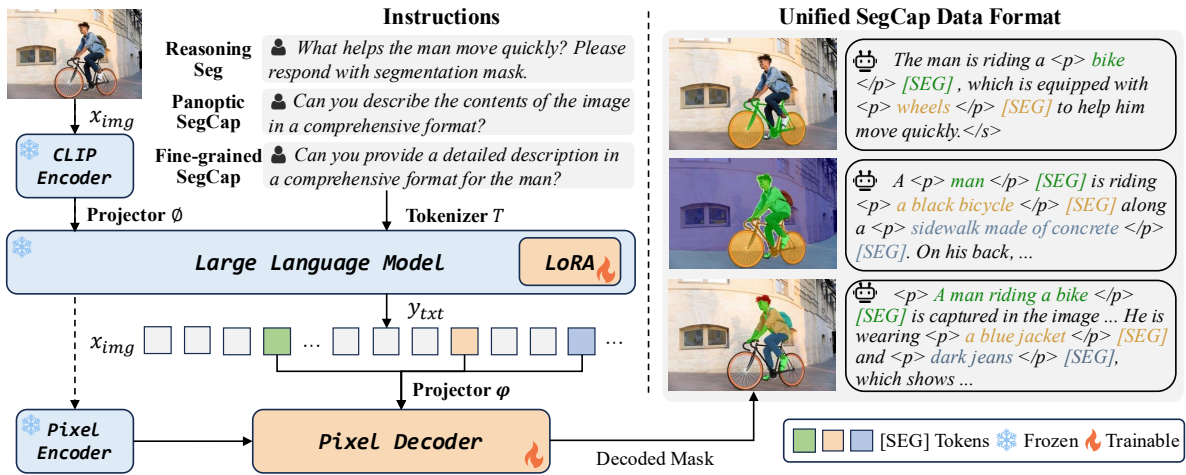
Instructions

Reasoning Seg — What helps the man move quickly? Please respond with segmentation mask.

Panoptic SegCap — Can you describe the contents of the image in a comprehensive format?

Fine-grained SegCap — Can you provide a detailed description in a comprehensive format for the man?

$x_{img}$

CLIP Encoder

Projector $\emptyset$

Tokenizer $T$

Large Language Model

LoRA

$y_{txt}$

$x_{img}$

...

...

Projector $\varphi$

Pixel Encoder

Pixel Decoder

Decoded Mask

Unified SegCap Data Format

The man is riding a <p> bike </p> [SEG] , which is equipped with <p> wheels </p> [SEG] to help him move quickly.</s>

A <p> man </p> [SEG] is riding <p> a black bicycle </p> [SEG] along a <p> sidewalk made of concrete </p> [SEG]. On his back, ...

<p> A man riding a bike </p> [SEG] is captured in the image ... He is wearing <p> a blue jacket </p> [SEG] and <p> dark jeans </p> [SEG], which shows ...

[SEG] Tokens Frozen Trainable